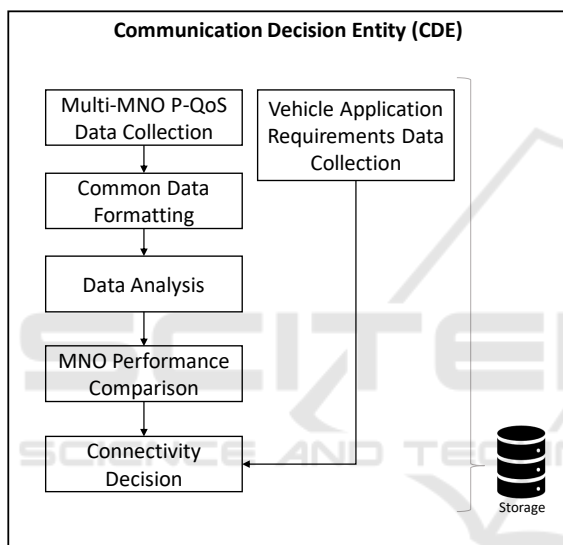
Communication Decision Entity (CDE)

Multi-MNO P-QoS Data Collection

Vehicle Application Requirements Data Collection

Common Data Formatting

Data Analysis

MNO Performance Comparison

Connectivity Decision

Storage

SCITE
SCIENCE AND TECH